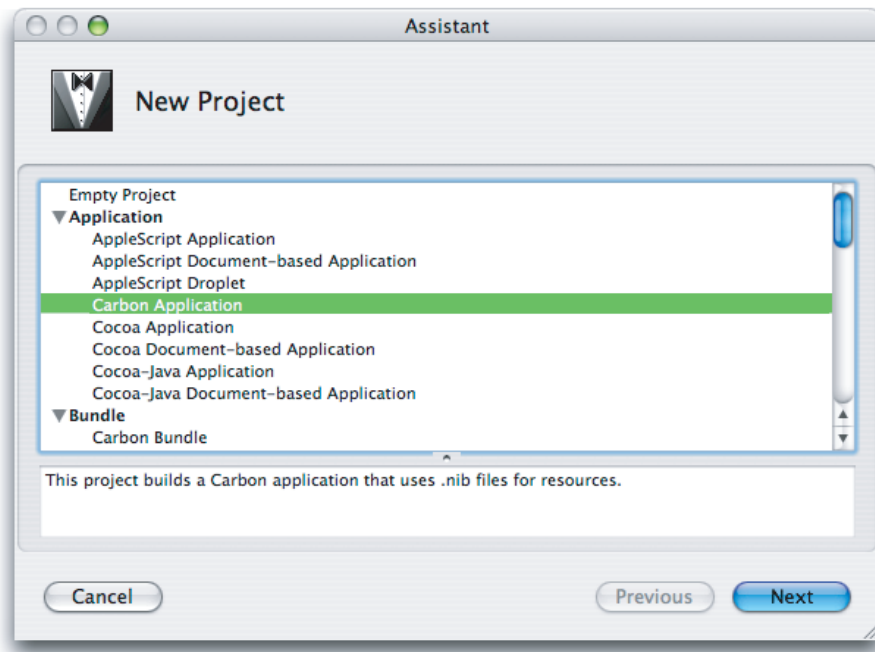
Assistant

New Project

Empty Project
▼Application
AppleScript Application
AppleScript Document-based Application
AppleScript Droplet
Carbon Application
Cocoa Application
Cocoa Document-based Application
Cocoa-Java Application
Cocoa-Java Document-based Application
▼Bundle
Carbon Bundle

This project builds a Carbon application that uses .nib files for resources.

Cancel

Previous

Next